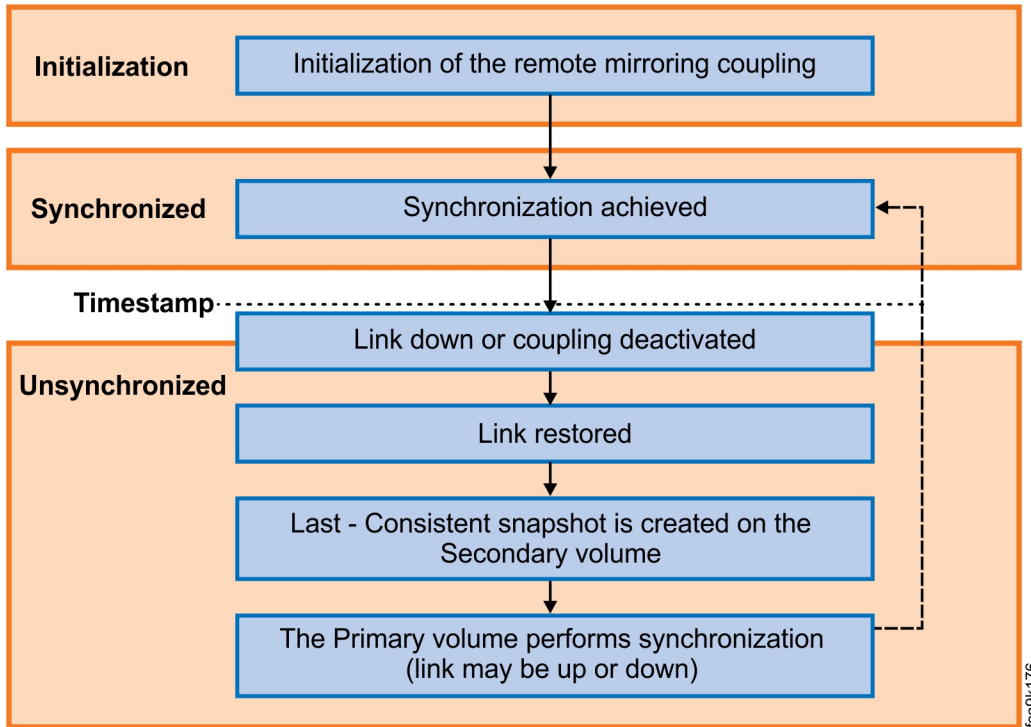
Initialization

Initialization of the remote mirroring coupling

Synchronized

Synchronization achieved

Timestamp

Link down or coupling deactivated

Unsynchronized

Link restored

Last - Consistent snapshot is created on the Secondary volume

The Primary volume performs synchronization (link may be up or down)

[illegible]